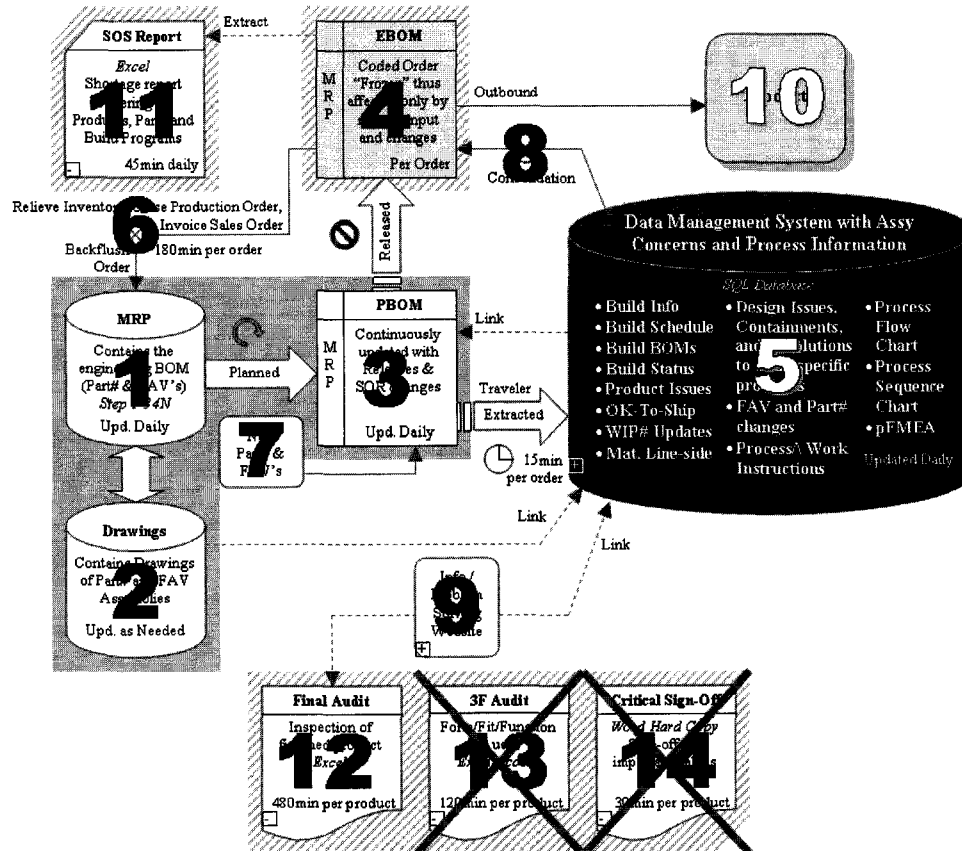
SOS Report

Excel

Shortage report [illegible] Products, Parts and Build Programs

45min daily

11

Extract

EBOM

MRP

Coded Order "Frozen" thus affected only by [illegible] input and changes

Per Order

4

Outbound

10

8

Consolidation

Relieve Inventory, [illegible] Production Order, Invoice Sales Order

6

Backflush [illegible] 180min per order

Order

Released

Data Management System with Assy Concerns and Process Information

SQL Database

• Build Info
• Build Schedule
• Build BOMs
• Build Status
• Product Issues
• OK-To-Ship
• WIP# Updates
• Mat. Line-side

• Design Issues, Containments, and Solutions to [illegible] specific pro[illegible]s
• FAV and Part# changes
• Process/\ Work Instructions

• Process Flow Chart
• Process Sequence Chart
• pFMEA

Updated Daily

5

MRP

Contains the engineering BOM (Part# & FAV's)

Step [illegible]4N

Upd. Daily

1

Planned

PBOM

MRP

Continuously updated with Releases & SOR Changes

Upd. Daily

3

Link

Traveler

Extracted

15min per order

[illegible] Parts & FAV's

7

Drawings

Contains Drawings of Parts & FAV Assemblies

Upd. as Needed

2

Link

Link

Info / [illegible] Website

9

Final Audit

Inspection of finished product

Excel

480min per product

12

3F Audit

Form/Fit/Function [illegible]

Excel

120min per product

13

Critical Sign-Off

Word Hard Copy

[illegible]-off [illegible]

30min per product

14